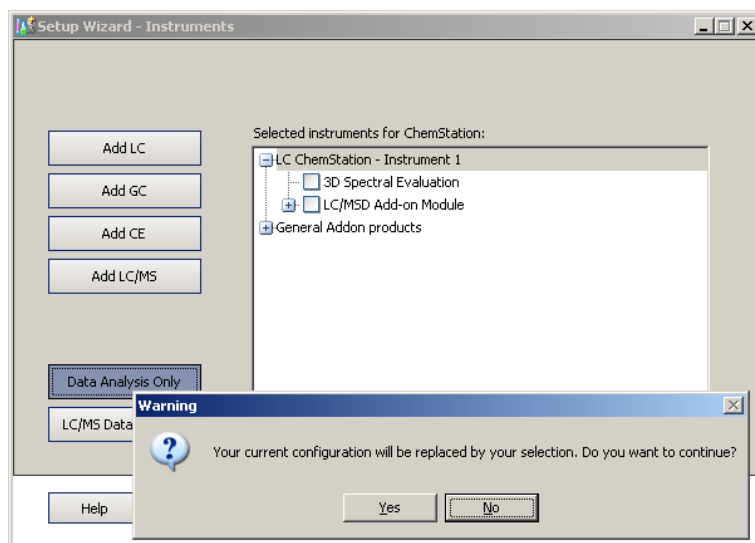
Setup Wizard - Instruments

Add LC

Add GC

Add CE

Add LC/MS

Data Analysis Only

LC/MS Data

Help

Selected instruments for ChemStation:

LC ChemStation - Instrument 1

3D Spectral Evaluation

LC/MSD Add-on Module

General Addon products

Warning

Your current configuration will be replaced by your selection. Do you want to continue?

Yes

No